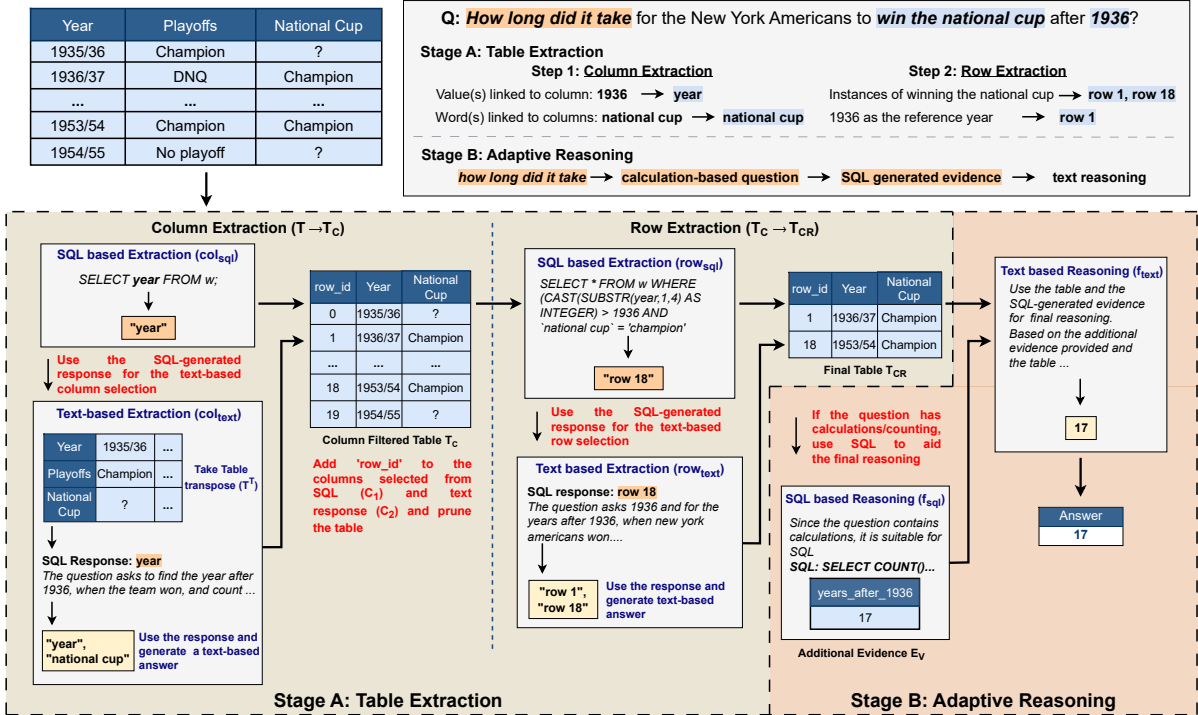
| Year | Playoffs | National Cup |
|---|---|---|
| 1935/36 | Champion | ? |
| 1936/37 | DNQ | Champion |
| ... | ... | ... |
| 1953/54 | Champion | Champion |
| 1954/55 | No playoff | ? |

Q: How long did it take for the New York Americans to win the national cup after 1936?

Stage A: Table Extraction

Step 1: Column Extraction

Value(s) linked to column: 1936 → year

Word(s) linked to columns: national cup → national cup

Step 2: Row Extraction

Instances of winning the national cup → row 1, row 18

1936 as the reference year → row 1

Stage B: Adaptive Reasoning

how long did it take → calculation-based question → SQL generated evidence → text reasoning

Column Extraction ($T \rightarrow T_C$)

SQL based Extraction ($col_{sql}$)

SELECT year FROM w;

"year"

Use the SQL-generated response for the text-based column selection

Text-based Extraction ($col_{text}$)

| Year | 1935/36 | ... |
|---|---|---|
| Playoffs | Champion | ... |
| National Cup | ? | ... |

Take Table transpose ($T^T$)

SQL Response: year
The question asks to find the year after 1936, when the team won, and count ...

"year", "national cup"

Use the response and generate a text-based answer

| row_id | Year | National Cup |
|---|---|---|
| 0 | 1935/36 | ? |
| 1 | 1936/37 | Champion |
| ... | ... | ... |
| 18 | 1953/54 | Champion |
| 19 | 1954/55 | ? |

Column Filtered Table $T_C$

Add 'row_id' to the columns selected from SQL ($C_1$) and text response ($C_2$) and prune the table

Row Extraction ($T_C \rightarrow T_{CR}$)

SQL based Extraction ($row_{sql}$)

SELECT * FROM w WHERE (CAST(SUBSTR(year,1,4) AS INTEGER) > 1936 AND `national cup` = 'champion'

"row 18"

Use the SQL-generated response for the text-based row selection

Text based Extraction ($row_{text}$)

SQL response: row 18
The question asks 1936 and for the years after 1936, when new york americans won....

"row 1", "row 18"

Use the response and generate text-based answer

| row_id | Year | National Cup |
|---|---|---|
| 1 | 1936/37 | Champion |
| 18 | 1953/54 | Champion |

Final Table $T_{CR}$

If the question has calculations/counting, use SQL to aid the final reasoning

SQL based Reasoning ($f_{sql}$)

Since the question contains calculations, it is suitable for SQL
SQL: SELECT COUNT()...

| years_after_1936 |
|---|
| 17 |

Additional Evidence $E_V$

Text based Reasoning ($f_{text}$)

Use the table and the SQL-generated evidence for final reasoning.
Based on the additional evidence provided and the table ...

17

Answer
17

Stage A: Table Extraction

Stage B: Adaptive Reasoning